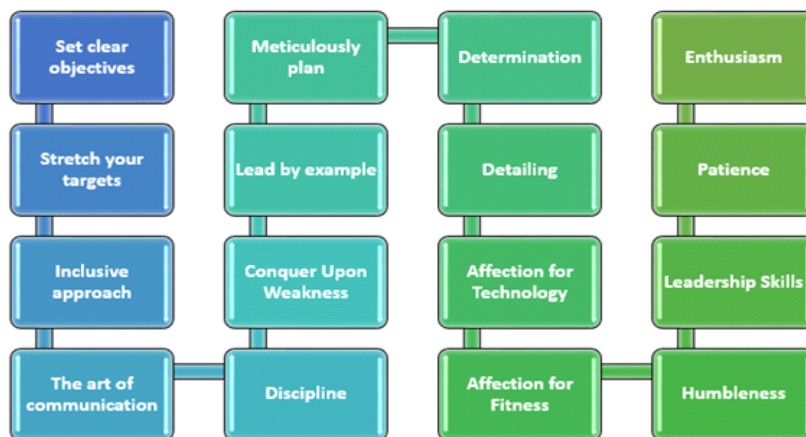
Set clear objectives

Stretch your targets

Inclusive approach

The art of communication

Discipline

Conquer Upon Weakness

Lead by example

Meticulously plan

Determination

Detailing

Affection for Technology

Affection for Fitness

Humbleness

Leadership Skills

Patience

Enthusiasm